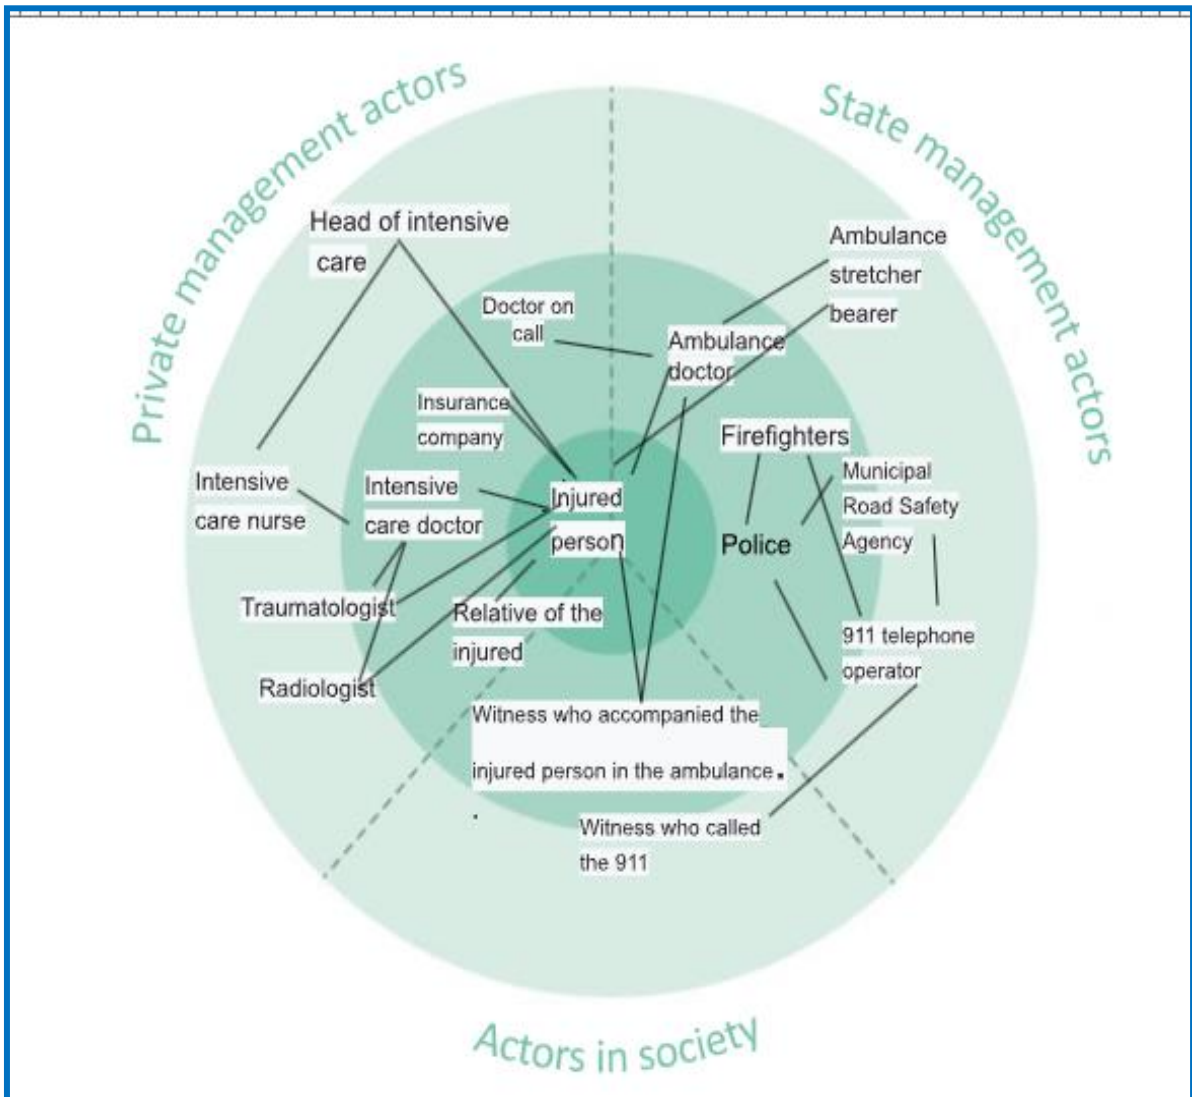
Private management actors

State management actors

Head of intensive care

Ambulance stretcher bearer

Doctor on call

Ambulance doctor

Insurance company

Firefighters

Intensive care nurse

Intensive care doctor

Injured person

Municipal Road Safety Agency

Police

Traumatologist

Relative of the injured

911 telephone operator

Radiologist

Witness who accompanied the injured person in the ambulance.

Witness who called the 911

Actors in society